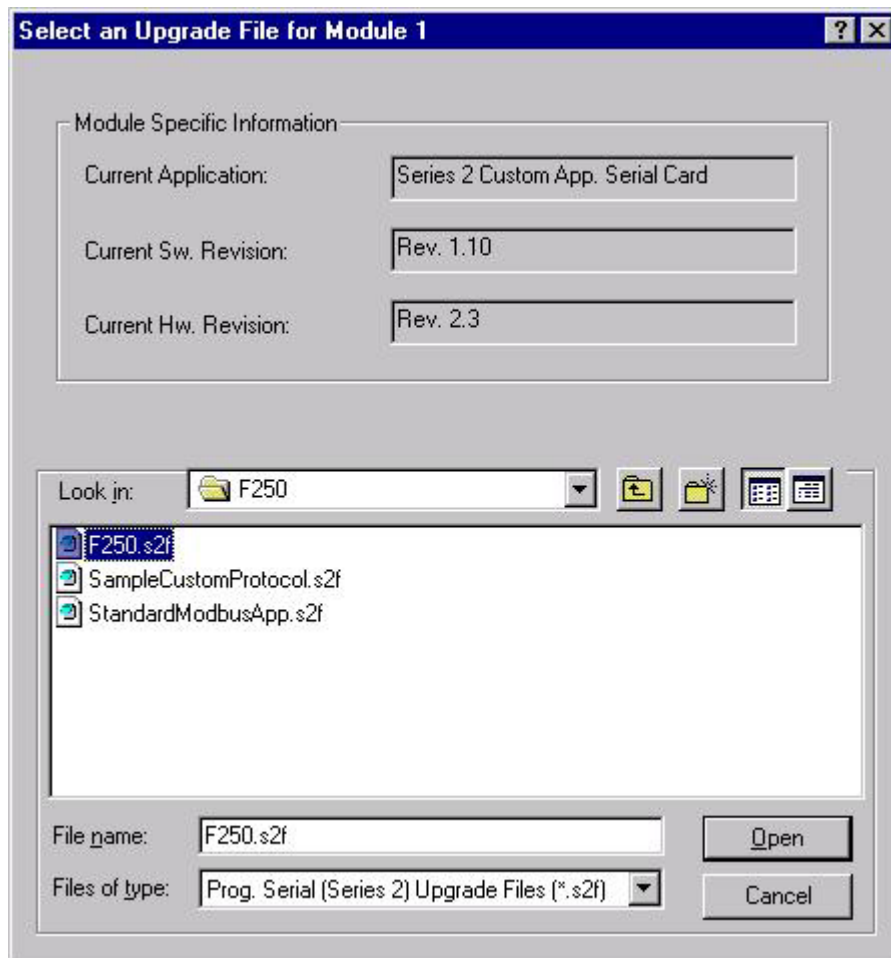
Select an Upgrade File for Module 1

?

X

Module Specific Information

Current Application:

Series 2 Custom App. Serial Card

Current Sw. Revision:

Rev. 1.10

Current Hw. Revision:

Rev. 2.3

Look in:

F250

F250.s2f

SampleCustomProtocol.s2f

StandardModbusApp.s2f

File name:

F250.s2f

Open

Files of type:

Prog. Serial (Series 2) Upgrade Files (*.s2f)

Cancel